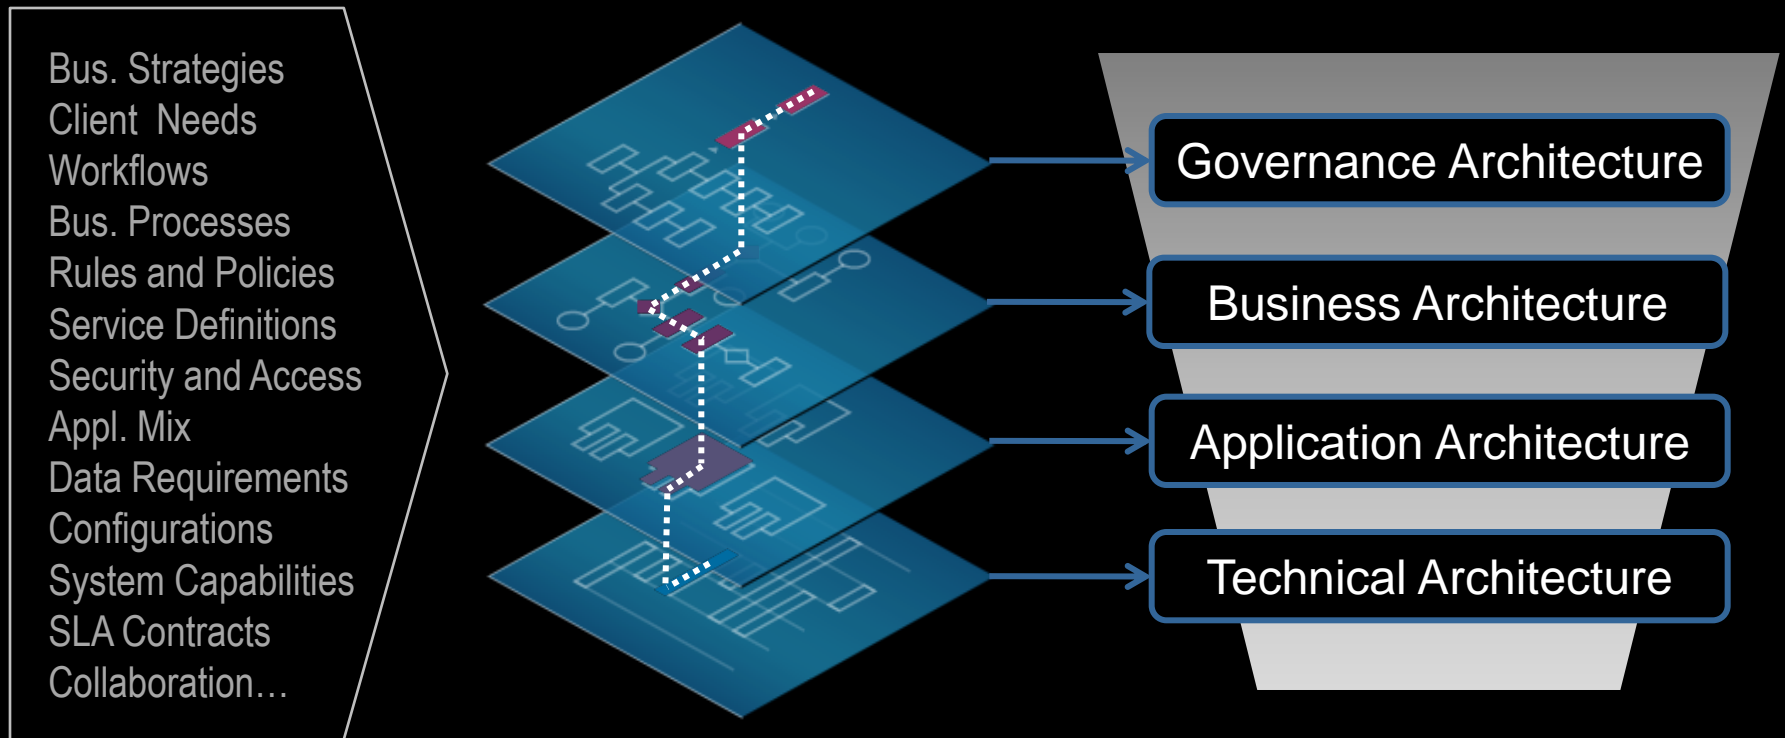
Bus. Strategies
Client Needs
Workflows
Bus. Processes
Rules and Policies
Service Definitions
Security and Access
Appl. Mix
Data Requirements
Configurations
System Capabilities
SLA Contracts
Collaboration…

Governance Architecture

Business Architecture

Application Architecture

Technical Architecture